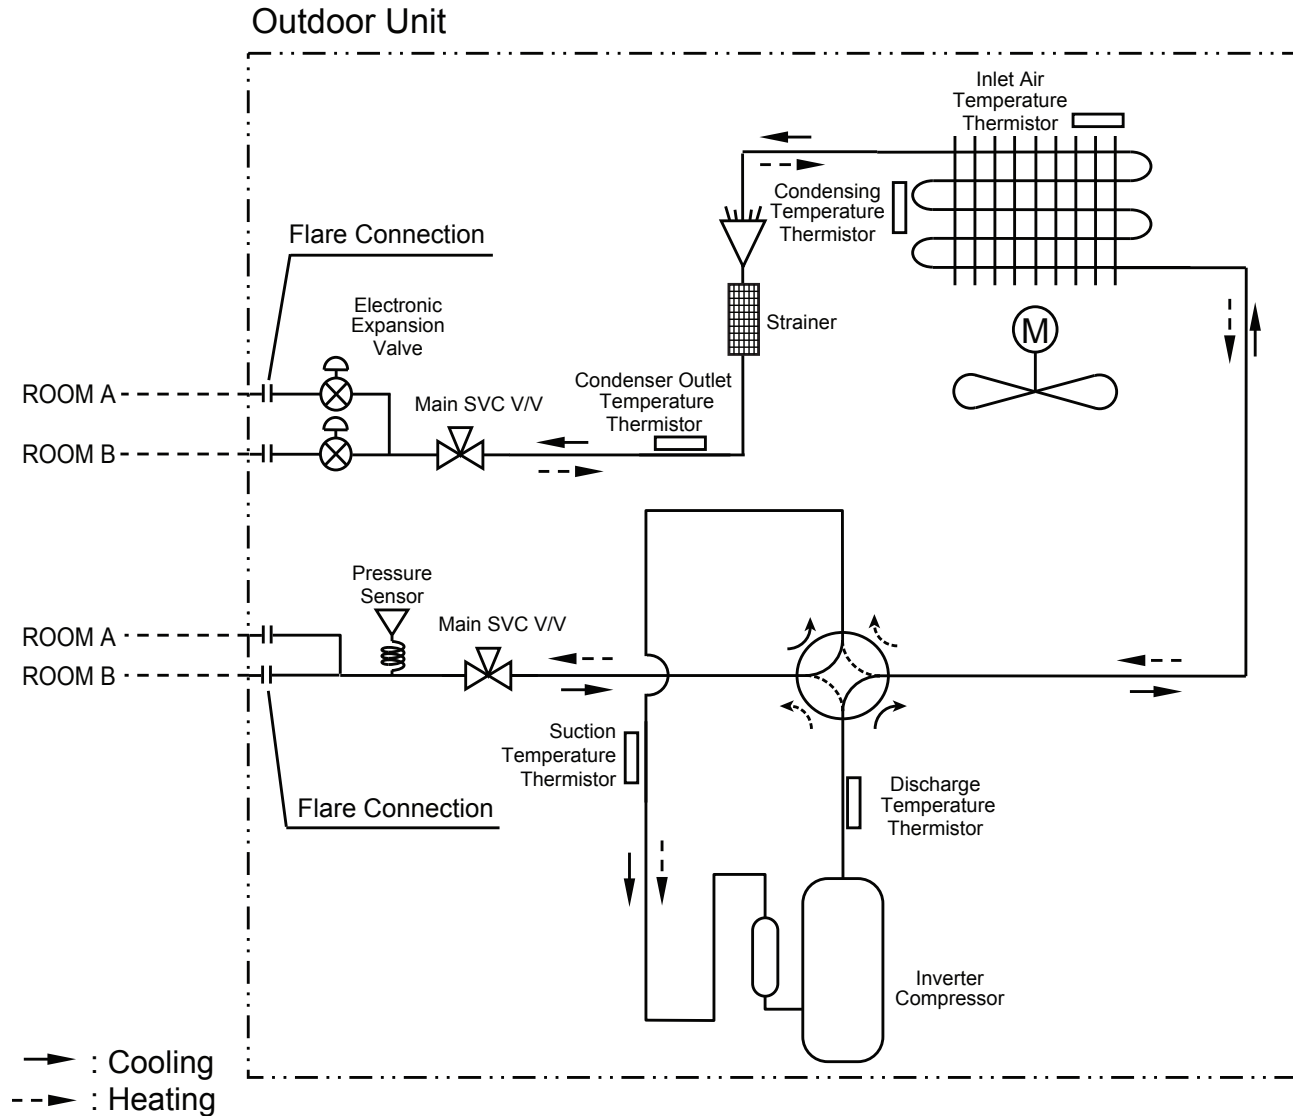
Outdoor Unit

Inlet Air Temperature Thermistor

Condensing Temperature Thermistor

Flare Connection

Electronic Expansion Valve

Strainer

M

Condenser Outlet Temperature Thermistor

ROOM A

ROOM B

Main SVC V/V

Pressure Sensor

Main SVC V/V

ROOM A

ROOM B

Suction Temperature Thermistor

Flare Connection

Discharge Temperature Thermistor

Inverter Compressor

: Cooling

: Heating